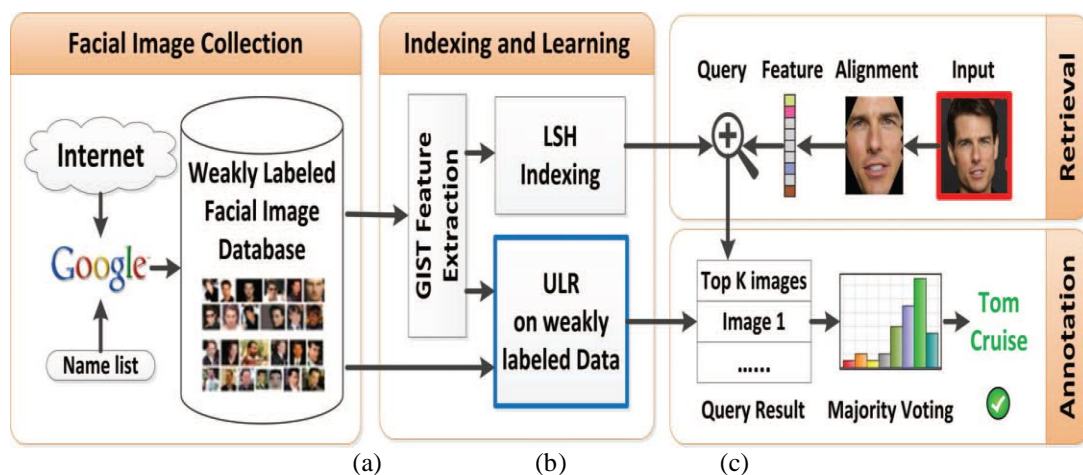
Facial Image Collection

Internet

Google

Name list

Weakly Labeled Facial Image Database

Indexing and Learning

GIST Feature Extraction

LSH Indexing

ULR on weakly labeled Data

Query Feature Alignment Input

Retrieval

Top K images

Image 1

......

Query Result

Majority Voting

Tom Cruise

Annotation

(a) (b) (c)